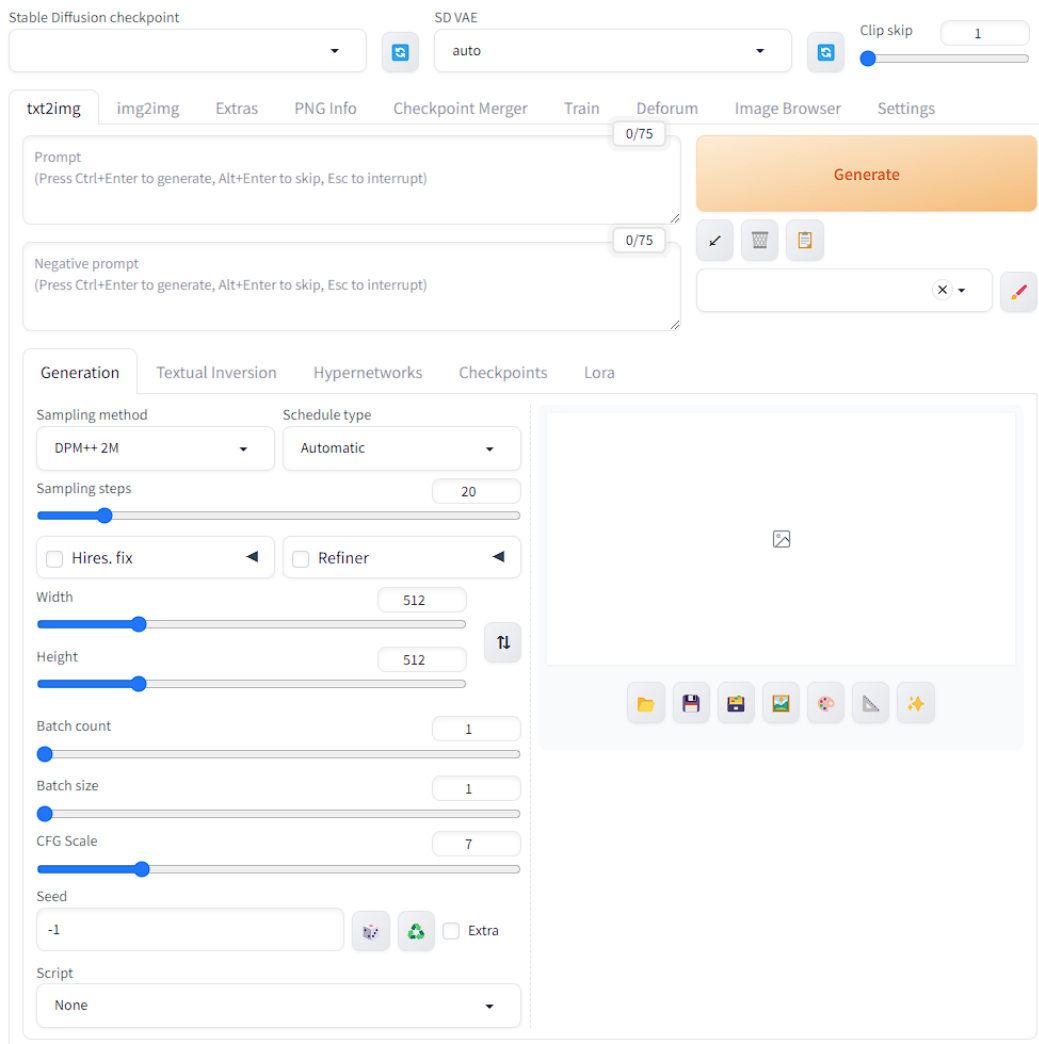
Stable Diffusion checkpoint

SD VAE
auto

Clip skip
1

txt2img img2img Extras PNG Info Checkpoint Merger Train Deforum Image Browser Settings

0/75
Prompt
(Press Ctrl+Enter to generate, Alt+Enter to skip, Esc to interrupt)

Generate

0/75
Negative prompt
(Press Ctrl+Enter to generate, Alt+Enter to skip, Esc to interrupt)

Generation Textual Inversion Hypernetworks Checkpoints Lora

Sampling method
DPM++ 2M

Schedule type
Automatic

Sampling steps
20

Hires. fix

Refiner

Width
512

Height
512

Batch count
1

Batch size
1

CFG Scale
7

Seed
-1

Extra

Script
None